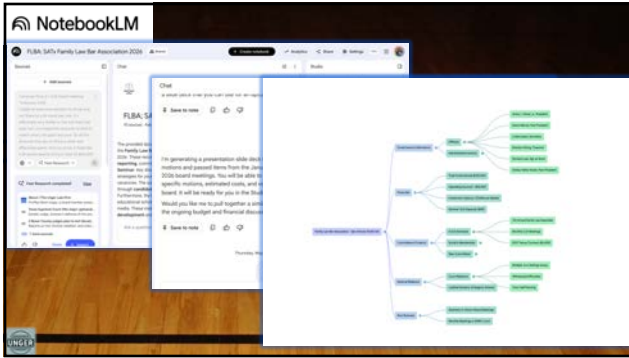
NotebookLM

FLBA: SATx Family Law Bar Association 2026

Create notebook

Analytics

Share

Settings

Sources

Chat

Studio

+ Add sources

Fast Research

Fast Research completed!

View

FLBA: SATx Family Law Bar Association 2026

Chat

Save to note

I'm generating a presentation slide deck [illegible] motions and passed items from the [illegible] 2026 board meetings. You will be able to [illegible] specific motions, estimated costs, and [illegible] board. It will be ready for you in the Studio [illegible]

Would you like me to pull together a sim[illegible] the ongoing budget and financial discu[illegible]

Save to note

Thursday, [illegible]

UNGER